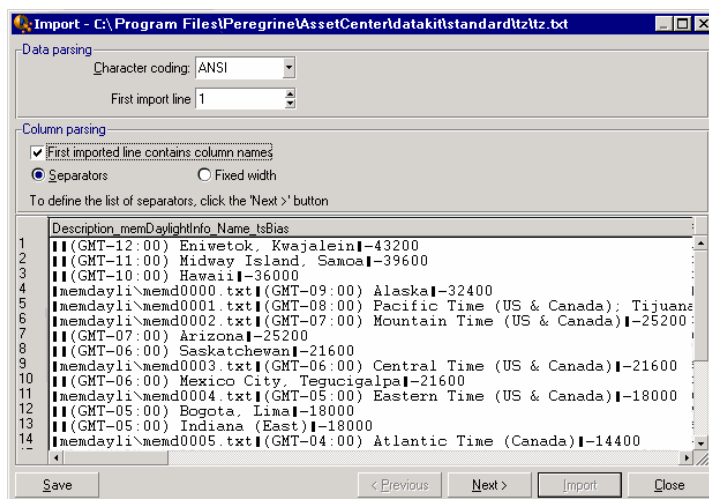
Import - C:\Program Files\Peregrine\AssetCenter\datakit\standard\tz\tz.txt

Data parsing

Character coding: ANSI

First import line 1

Column parsing

First imported line contains column names

Separators

Fixed width

To define the list of separators, click the 'Next >' button

Description_memDaylightInfo_Name_tsBias

1 ▌▌(GMT-12:00) Eniwetok, Kwajalein▌-43200
2 ▌▌(GMT-11:00) Midway Island, Samoa▌-39600
3 ▌▌(GMT-10:00) Hawaii▌-36000
4 ▌memdayli\memd0000.txt▌(GMT-09:00) Alaska▌-32400
5 ▌memdayli\memd0001.txt▌(GMT-08:00) Pacific Time (US & Canada); Tijuana
6 ▌memdayli\memd0002.txt▌(GMT-07:00) Mountain Time (US & Canada)▌-25200
7 ▌▌(GMT-07:00) Arizona▌-25200
8 ▌▌(GMT-06:00) Saskatchewan▌-21600
9 ▌memdayli\memd0003.txt▌(GMT-06:00) Central Time (US & Canada)▌-21600
10 ▌▌(GMT-06:00) Mexico City, Tegucigalpa▌-21600
11 ▌memdayli\memd0004.txt▌(GMT-05:00) Eastern Time (US & Canada)▌-18000
12 ▌▌(GMT-05:00) Bogota, Lima▌-18000
13 ▌▌(GMT-05:00) Indiana (East)▌-18000
14 ▌memdayli\memd0005.txt▌(GMT-04:00) Atlantic Time (Canada)▌-14400

Save

< Previous

Next >

Import

Close